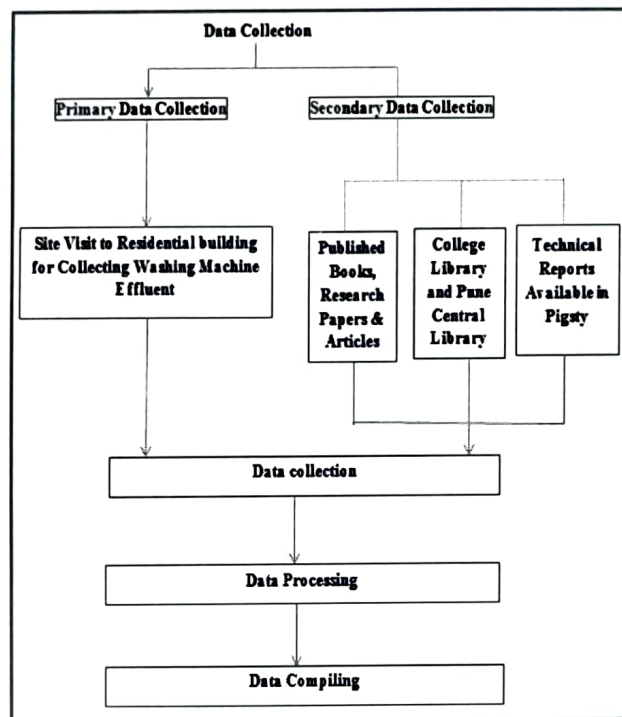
Data Collection

Primary Data Collection

Secondary Data Collection

Site Visit to Residential building for Collecting Washing Machine Effluent

Published Books, Research Papers & Articles

College Library and Pune Central Library

Technical Reports Available in Pigsty

Data collection

Data Processing

Data Compiling